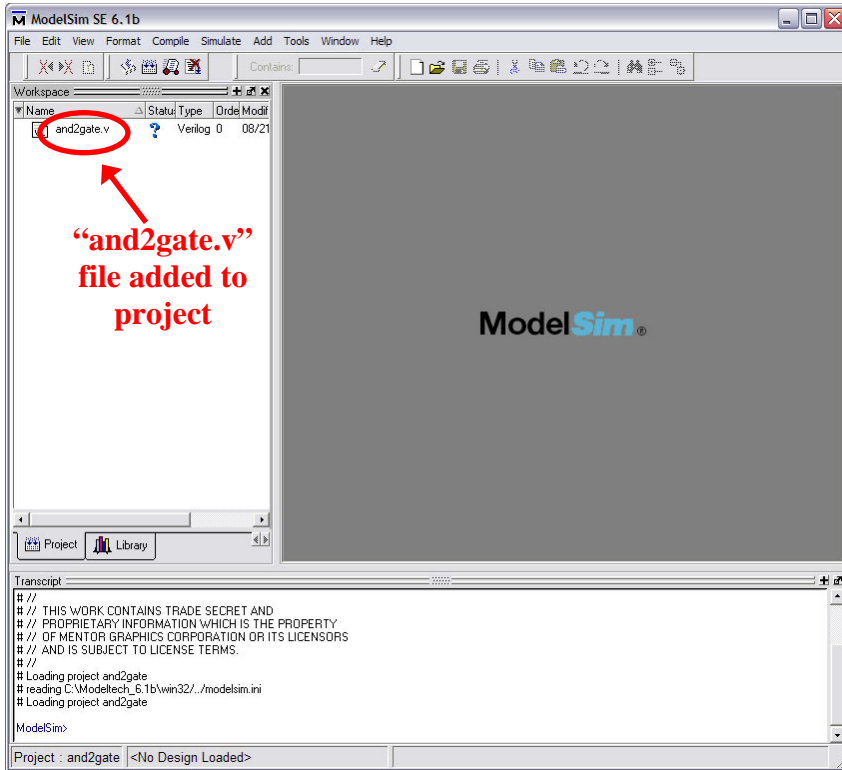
ModelSim SE 6.1b

File Edit View Format Compile Simulate Add Tools Window Help

Contains:

Workspace

| Name | Status | Type | Order | Modif |
|---|---|---|---|---|
| and2gate.v | ? | Verilog | 0 | 08/21 |

"and2gate.v" file added to project

ModelSim®

Project Library

Transcript

# //
# // THIS WORK CONTAINS TRADE SECRET AND
# // PROPRIETARY INFORMATION WHICH IS THE PROPERTY
# // OF MENTOR GRAPHICS CORPORATION OR ITS LICENSORS
# // AND IS SUBJECT TO LICENSE TERMS.
# //
# Loading project and2gate
# reading C:\Modeltech_6.1b\win32/../modelsim.ini
# Loading project and2gate

ModelSim>

Project : and2gate <No Design Loaded>